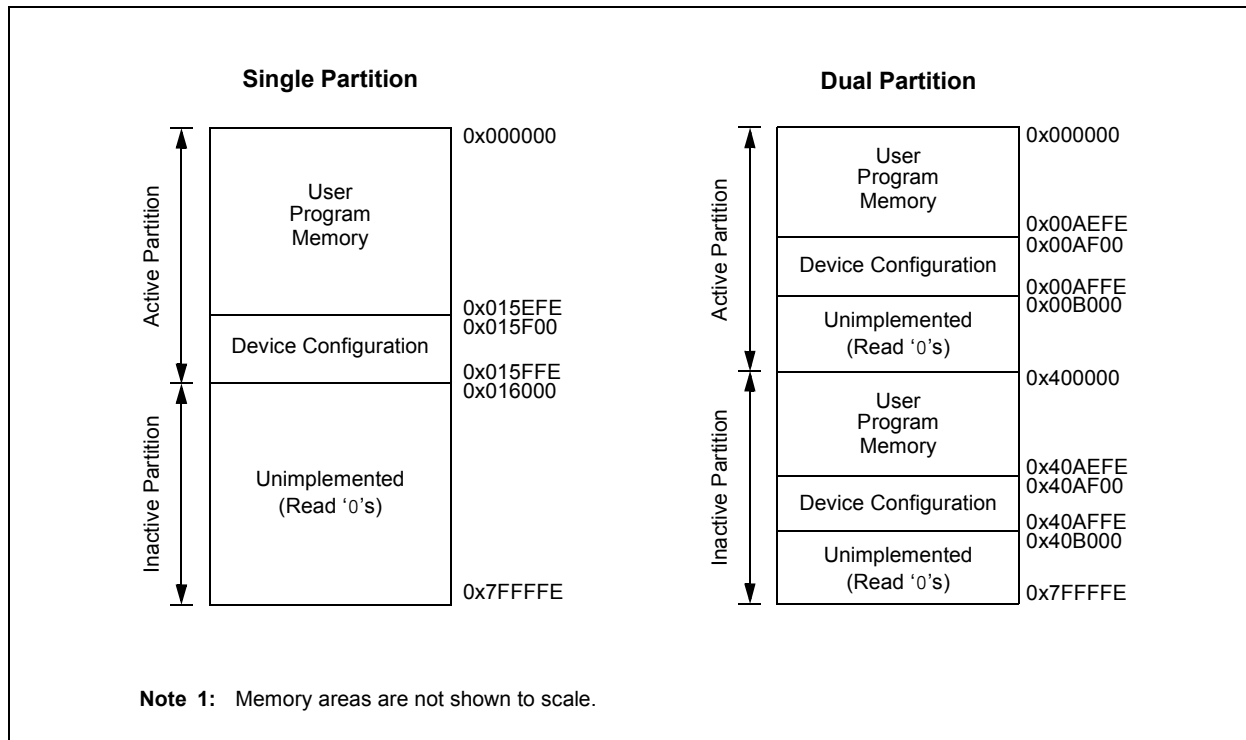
Single Partition

Active Partition

Inactive Partition

0x000000

User Program Memory

0x015EFE
0x015F00

Device Configuration

0x015FFE
0x016000

Unimplemented (Read '0's)

0x7FFFFE

Dual Partition

Active Partition

Inactive Partition

0x000000

User Program Memory

0x00AEFE
0x00AF00

Device Configuration

0x00AFFE
0x00B000

Unimplemented (Read '0's)

0x400000

User Program Memory

0x40AEFE
0x40AF00

Device Configuration

0x40AFFE
0x40B000

Unimplemented (Read '0's)

0x7FFFFE

Note 1: Memory areas are not shown to scale.